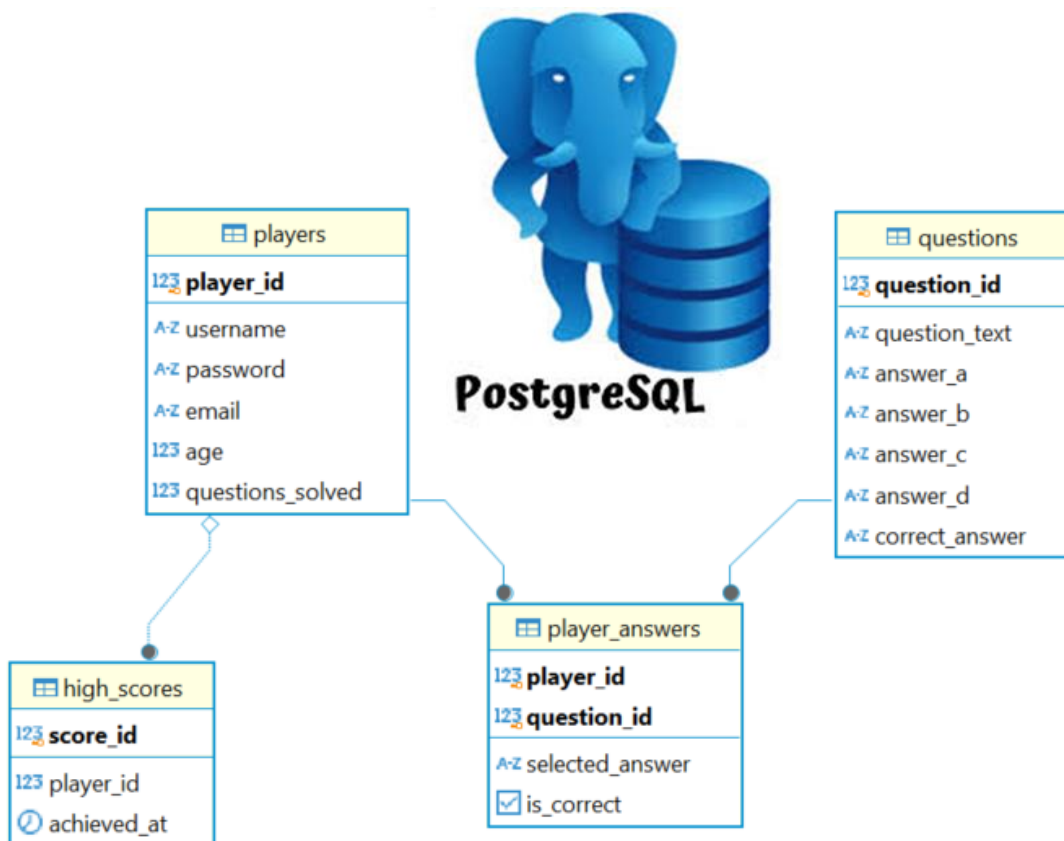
PostgreSQL

players
123 player_id
A-Z username
A-Z password
A-Z email
123 age
123 questions_solved

questions
123 question_id
A-Z question_text
A-Z answer_a
A-Z answer_b
A-Z answer_c
A-Z answer_d
A-Z correct_answer

high_scores
123 score_id
123 player_id
achieved_at

player_answers
123 player_id
123 question_id
A-Z selected_answer
is_correct